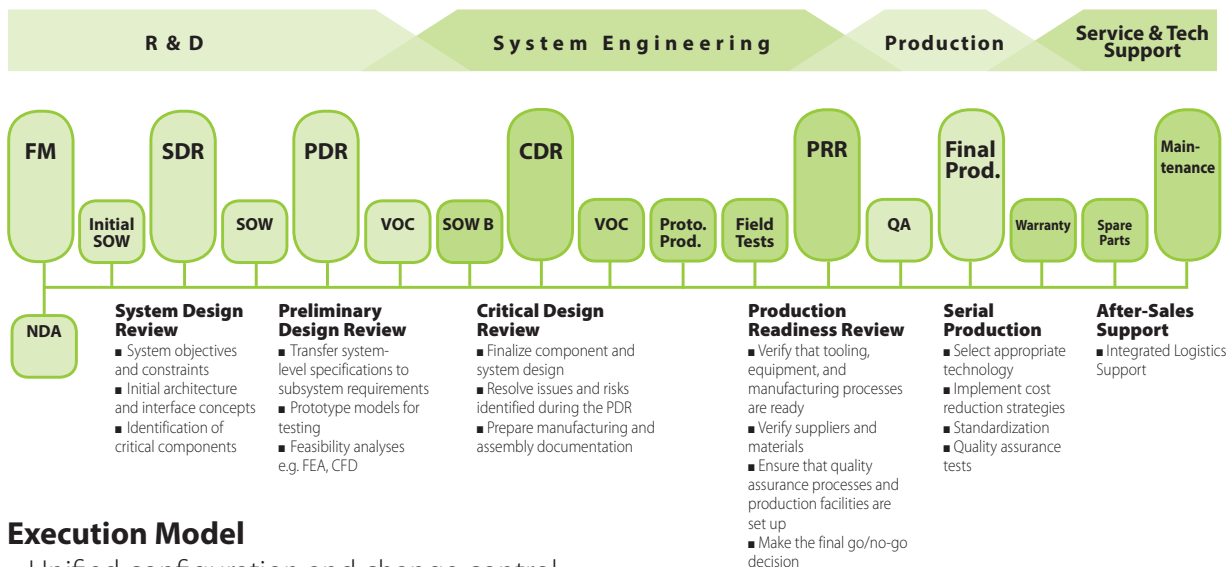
R & D

System Engineering

Production

Service & Tech Support

FM

Initial SOW

SDR

SOW

PDR

VOC

SOW B

CDR

VOC

Proto. Prod.

Field Tests

PRR

QA

Final Prod.

Warranty

Spare Parts

Maintenance

NDA

System Design Review
■ System objectives and constraints
■ Initial architecture and interface concepts
■ Identification of critical components

Preliminary Design Review
■ Transfer system-level specifications to subsystem requirements
■ Prototype models for testing
■ Feasibility analyses e.g. FEA, CFD

Critical Design Review
■ Finalize component and system design
■ Resolve issues and risks identified during the PDR
■ Prepare manufacturing and assembly documentation

Production Readiness Review
■ Verify that tooling, equipment, and manufacturing processes are ready
■ Verify suppliers and materials
■ Ensure that quality assurance processes and production facilities are set up
■ Make the final go/no-go decision

Serial Production
■ Select appropriate technology
■ Implement cost reduction strategies
■ Standardization
■ Quality assurance tests

After-Sales Support
■ Integrated Logistics Support

Execution Model

- Unified configuration and change control